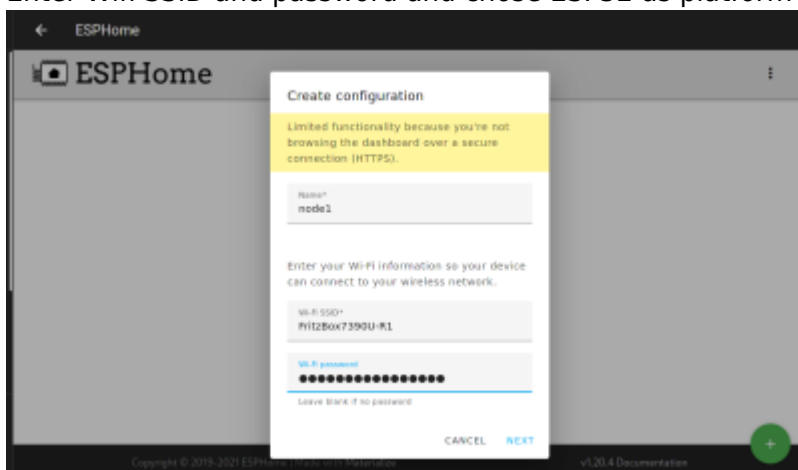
Enter Wifi SSID and password and chose ESP32 as platform

ESPHome

ESPHome

Create configuration

Limited functionality because you're not browsing the dashboard over a secure connection (HTTPS).

Name*
node1

Enter your Wi-Fi information so your device can connect to your wireless network.

Wi-Fi SSID*
FritzBox7390U-R1

Wi-Fi password
●●●●●●●●●●●●●●●●

Leave blank if no password

CANCEL NEXT

Copyright © 2019-2021 ESPHome | Made with Materialize

v1.20.4 Documentation

+